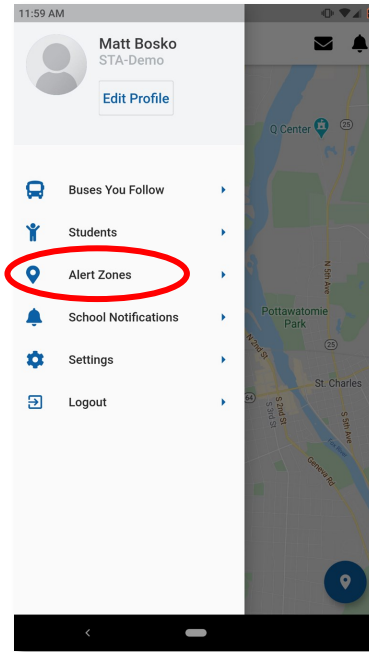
11:59 AM

Matt Bosko
STA-Demo

Edit Profile

Buses You Follow

Students

Alert Zones

School Notifications

Settings

Logout

Q Center

25

N 5th Ave

Pottawatomie Park

N 2nd St

25

St. Charles

S 2nd St

S 3rd St

S 5th Ave

64

Geneva Rd